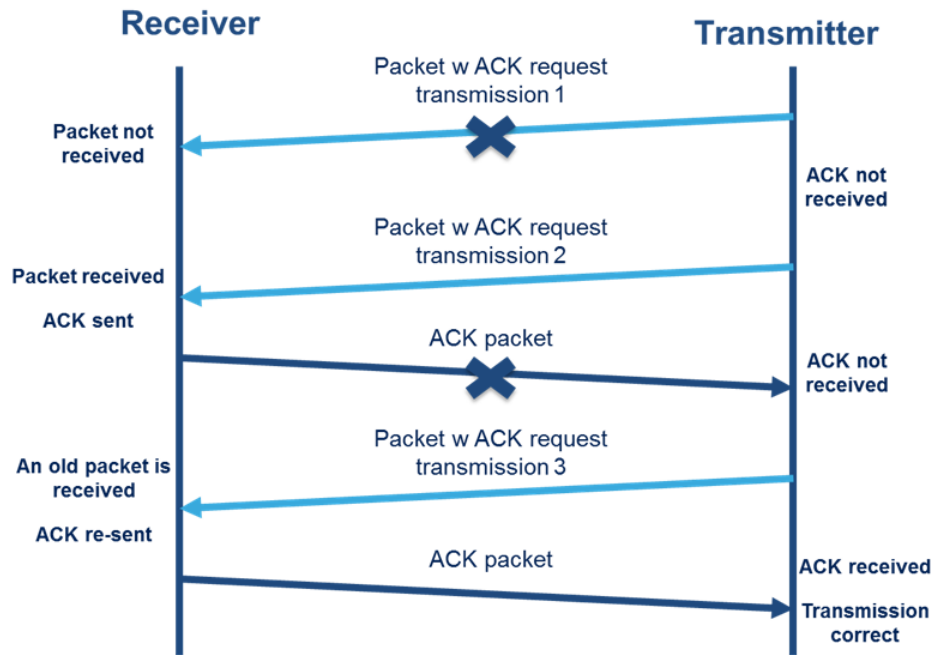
Receiver

Transmitter

Packet w ACK request transmission 1

Packet not received

ACK not received

Packet w ACK request transmission 2

Packet received

ACK sent

ACK packet

ACK not received

Packet w ACK request transmission 3

An old packet is received

ACK re-sent

ACK packet

ACK received

Transmission correct